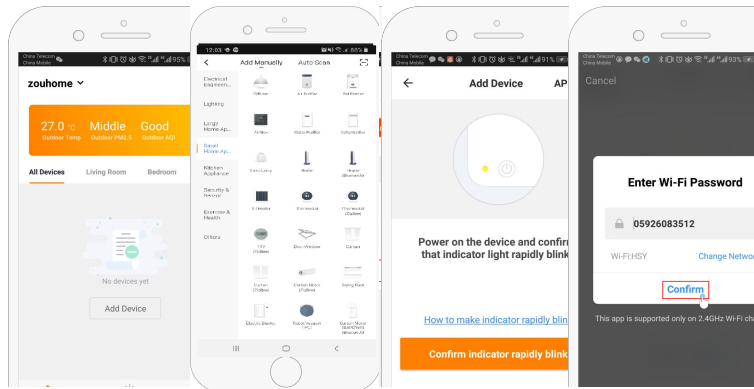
China Telecom
China Mobile
95%

zouhome

27.0 °C
Outdoor Temp
Middle
Outdoor PM2.5
Good
Outdoor AQI

All Devices
Living Room
Bedroom

No devices yet

Add Device

12:03
88%

Add Manually
Auto Scan

Electrical Engineeri...
Lighting
Large Home Ap...
Small Home Ap...
Kitchen Appliance
Security & Sensor
Exercise & Health
Others

Diffuser
Air Purifier
Dehumidifier
Airbox
Water Purifier
Dehumidifier
Salt Lamp
Heater
Heater (Bluetooth)
IR Heater
Thermostat
Thermostat (Zigbee)
TRV (Zigbee)
Door/Window
Curtain
Curtain (Zigbee)
Curtain Motor (Zigbee)
Drying Rack
Electric Blanket
Robot Vacuum (Wi-Fi)
Curtain Motor (Bluetooth)

China Telecom
China Mobile
91%

Add Device
AP

Power on the device and confir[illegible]
that indicator light rapidly blink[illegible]

How to make indicator rapidly blin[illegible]

Confirm indicator rapidly blink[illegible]

China Telecom
China Mobile
93%

Cancel

Enter Wi-Fi Password

05926083512

Wi-Fi:HSY
Change Networ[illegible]

Confirm

This app is supported only on 2.4GHz Wi-Fi cha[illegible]